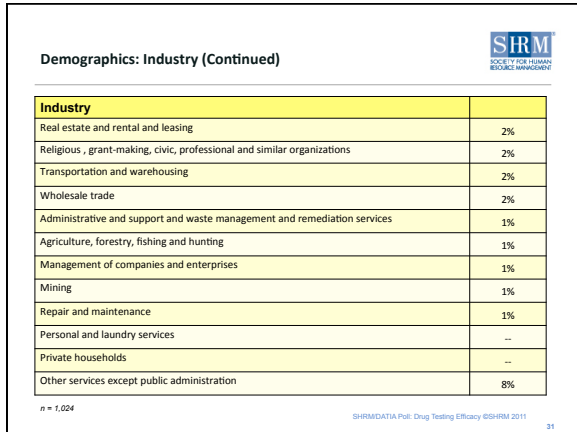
Demographics: Industry (Continued)

SHRM
SOCIETY FOR HUMAN RESOURCE MANAGEMENT

| Industry | |
|---|---|
| Real estate and rental and leasing | 2% |
| Religious , grant-making, civic, professional and similar organizations | 2% |
| Transportation and warehousing | 2% |
| Wholesale trade | 2% |
| Administrative and support and waste management and remediation services | 1% |
| Agriculture, forestry, fishing and hunting | 1% |
| Management of companies and enterprises | 1% |
| Mining | 1% |
| Repair and maintenance | 1% |
| Personal and laundry services | -- |
| Private households | -- |
| Other services except public administration | 8% |

n = 1,024

SHRM/DATIA Poll: Drug Testing Efficacy ©SHRM 2011

31